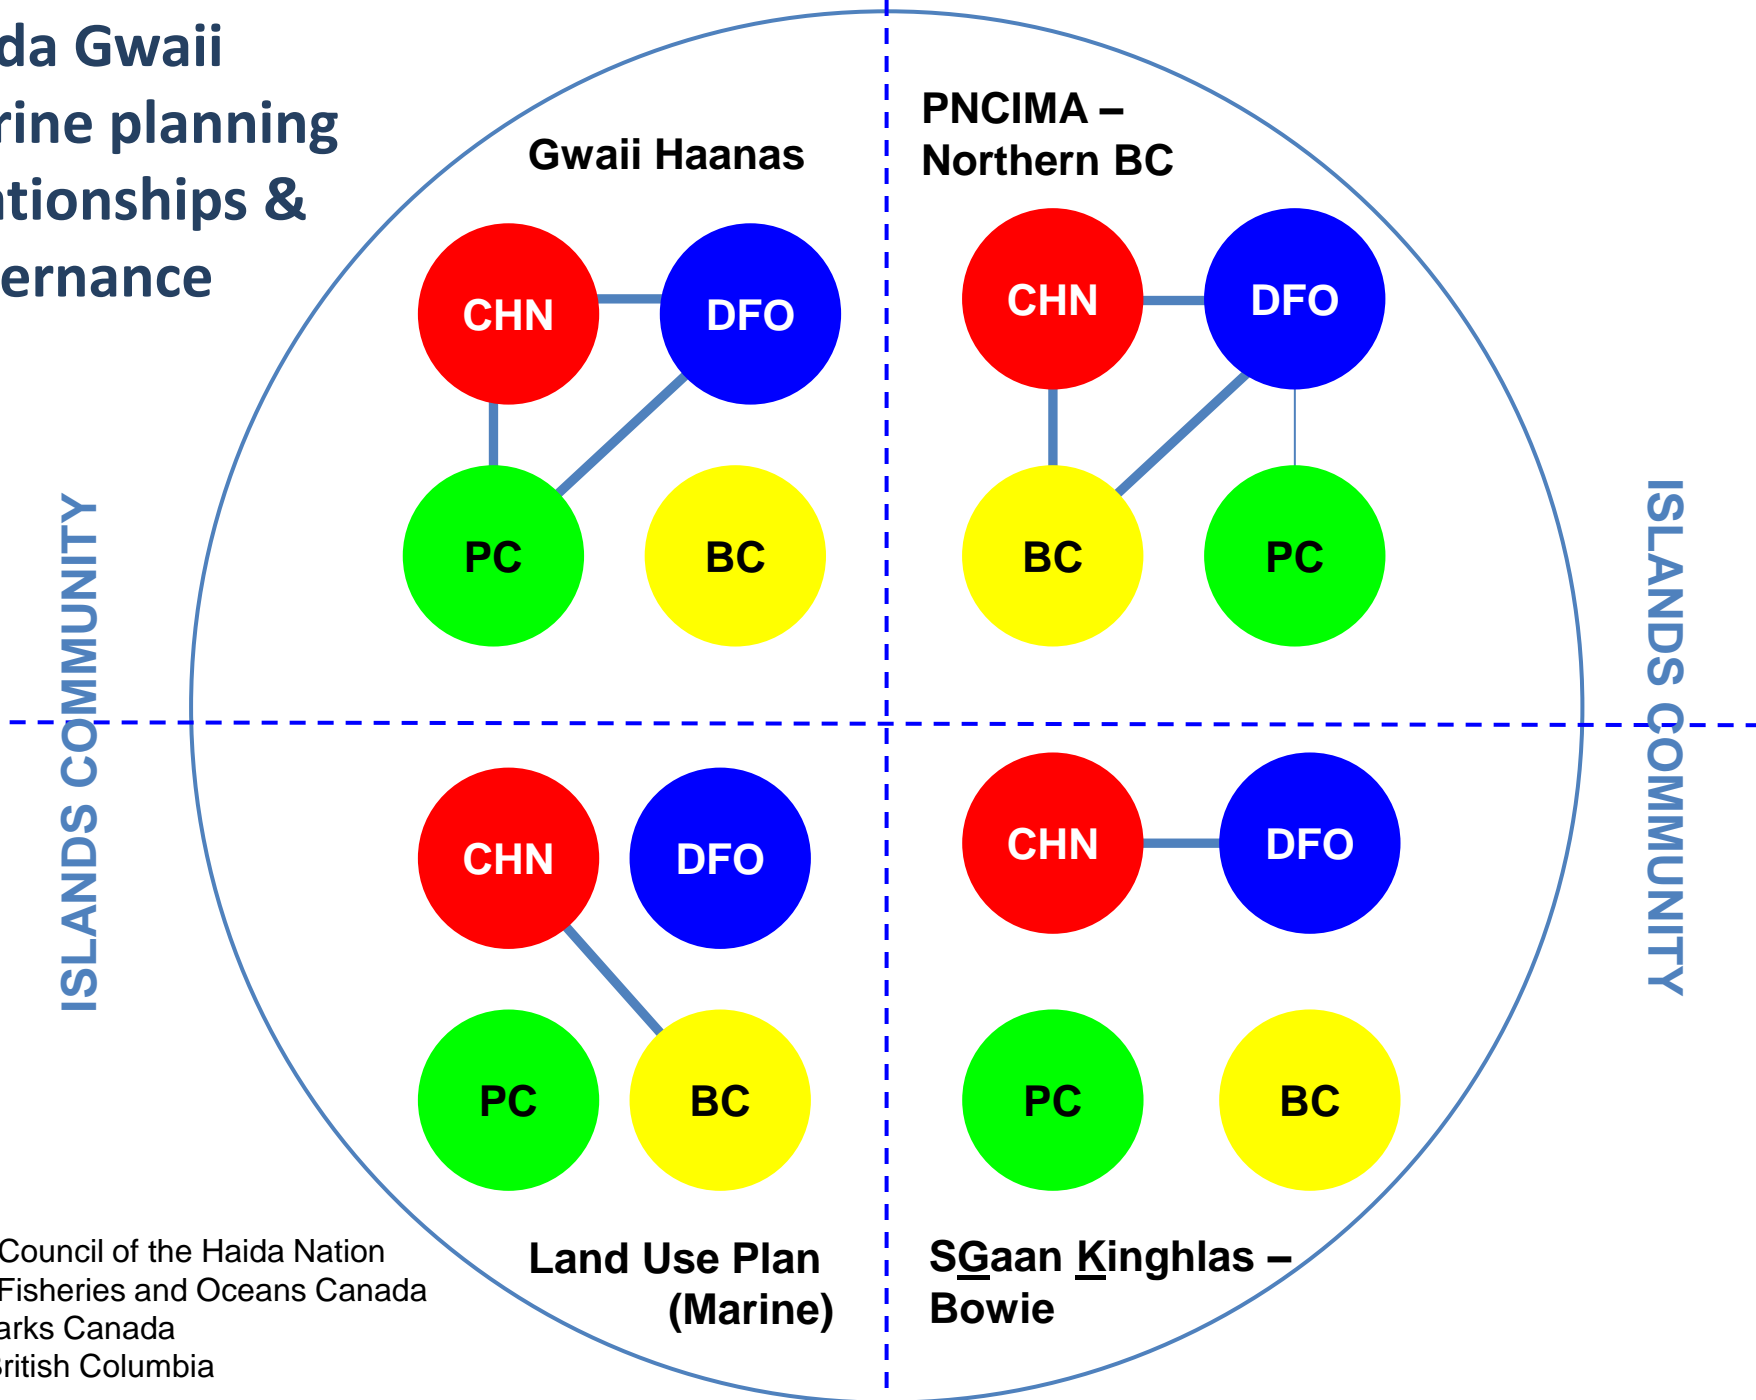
da Gwaii
rine planning
tionships &
ernance

Gwaii Haanas

CHN
DFO
PC
BC

PNCIMA – Northern BC

CHN
DFO
BC
PC

ISLANDS COMMUNITY

ISLANDS COMMUNITY

CHN
DFO
PC
BC

CHN
DFO
PC
BC

Council of the Haida Nation
Fisheries and Oceans Canada
arks Canada
ritish Columbia

Land Use Plan (Marine)

SGaan Kinghlas – Bowie